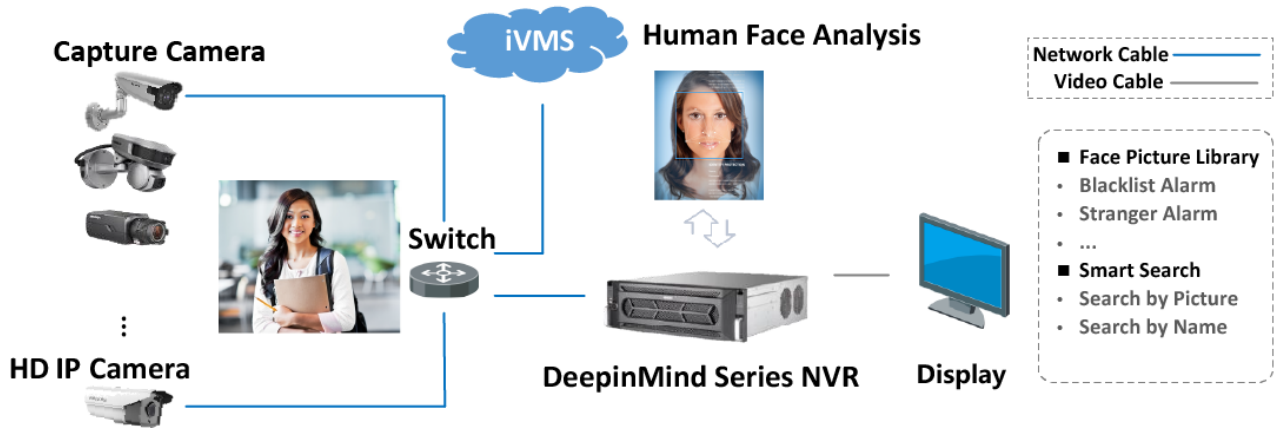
Capture Camera

iVMS

Human Face Analysis

Network Cable
Video Cable

Switch

■ Face Picture Library
• Blacklist Alarm
• Stranger Alarm
• ...
■ Smart Search
• Search by Picture
• Search by Name

⋮

HD IP Camera

DeepinMind Series NVR

Display